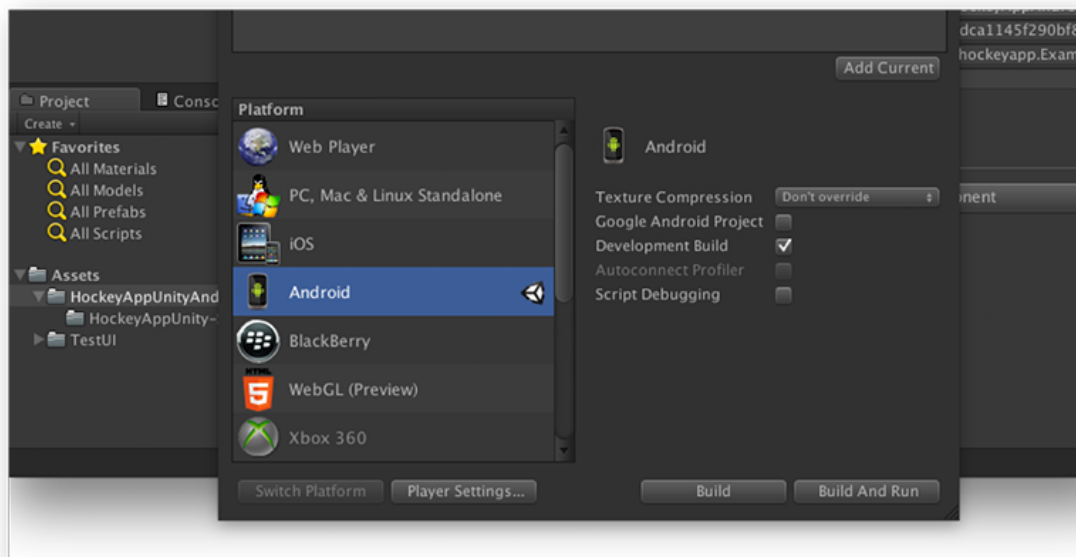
dca1145f290bf8
hockeyapp.Exam

Add Current

Project
Consc
Create
Favorites
All Materials
All Models
All Prefabs
All Scripts
Assets
HockeyAppUnityAnd
HockeyAppUnity-
TestUI

Platform
Web Player
PC, Mac & Linux Standalone
iOS
Android
BlackBerry
WebGL (Preview)
Xbox 360

Android
Texture Compression
Don't override
Google Android Project
Development Build
Autoconnect Profiler
Script Debugging

onent

Switch Platform
Player Settings...
Build
Build And Run